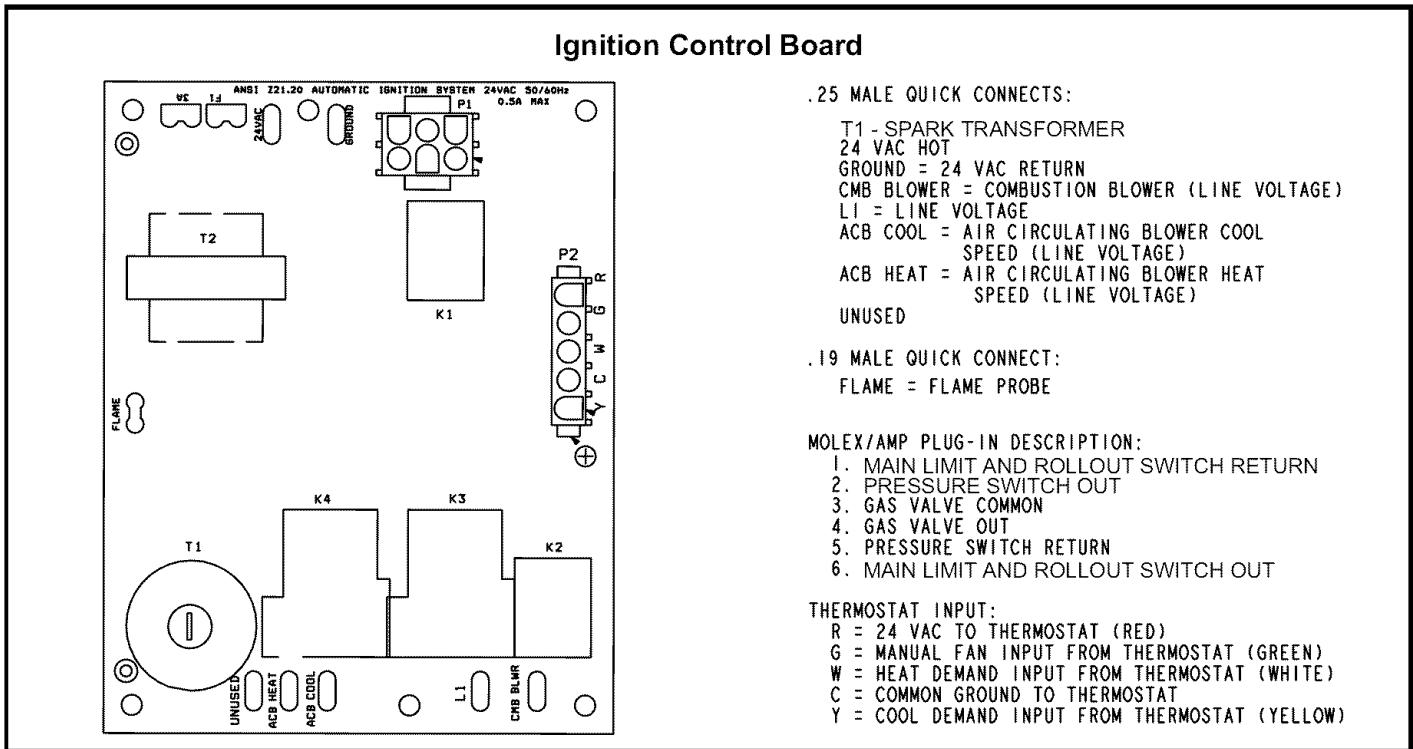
Ignition Control Board

3A F1 ANSI Z21.20 AUTOMATIC IGNITION SYSTEM 24VAC 50/60Hz 0.5A MAX

24VAC GROUND P1

T2

K1

P2 R G W C Y

FLAME

K4 K3 K2

T1

UNUSED ACB HEAT ACB COOL L1 CMB BLWR

.25 MALE QUICK CONNECTS:

T1 - SPARK TRANSFORMER
24 VAC HOT
GROUND = 24 VAC RETURN
CMB BLOWER = COMBUSTION BLOWER (LINE VOLTAGE)
L1 = LINE VOLTAGE
ACB COOL = AIR CIRCULATING BLOWER COOL SPEED (LINE VOLTAGE)
ACB HEAT = AIR CIRCULATING BLOWER HEAT SPEED (LINE VOLTAGE)
UNUSED

.19 MALE QUICK CONNECT:

FLAME = FLAME PROBE

MOLEX/AMP PLUG-IN DESCRIPTION:
1. MAIN LIMIT AND ROLLOUT SWITCH RETURN
2. PRESSURE SWITCH OUT
3. GAS VALVE COMMON
4. GAS VALVE OUT
5. PRESSURE SWITCH RETURN
6. MAIN LIMIT AND ROLLOUT SWITCH OUT

THERMOSTAT INPUT:
R = 24 VAC TO THERMOSTAT (RED)
G = MANUAL FAN INPUT FROM THERMOSTAT (GREEN)
W = HEAT DEMAND INPUT FROM THERMOSTAT (WHITE)
C = COMMON GROUND TO THERMOSTAT
Y = COOL DEMAND INPUT FROM THERMOSTAT (YELLOW)